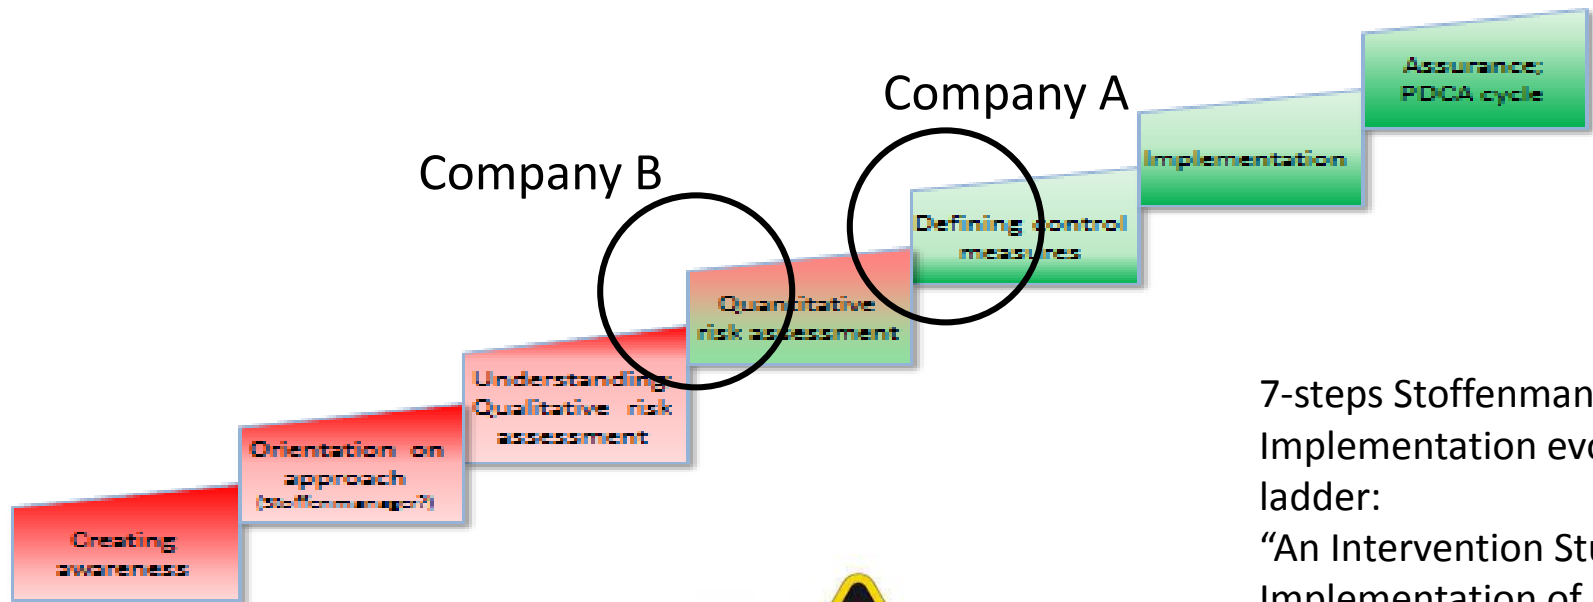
Company A

Company B

Assurance: PDCA cycle

Implementation

Defining control measures

Quantitative risk assessment

Understanding: Qualitative risk assessment

Orientation on approach (Stoffenmanager?)

Creating awareness

7-steps Stoffenman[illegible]
Implementation evo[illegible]
ladder:
“An Intervention Stu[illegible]
Implementation of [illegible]